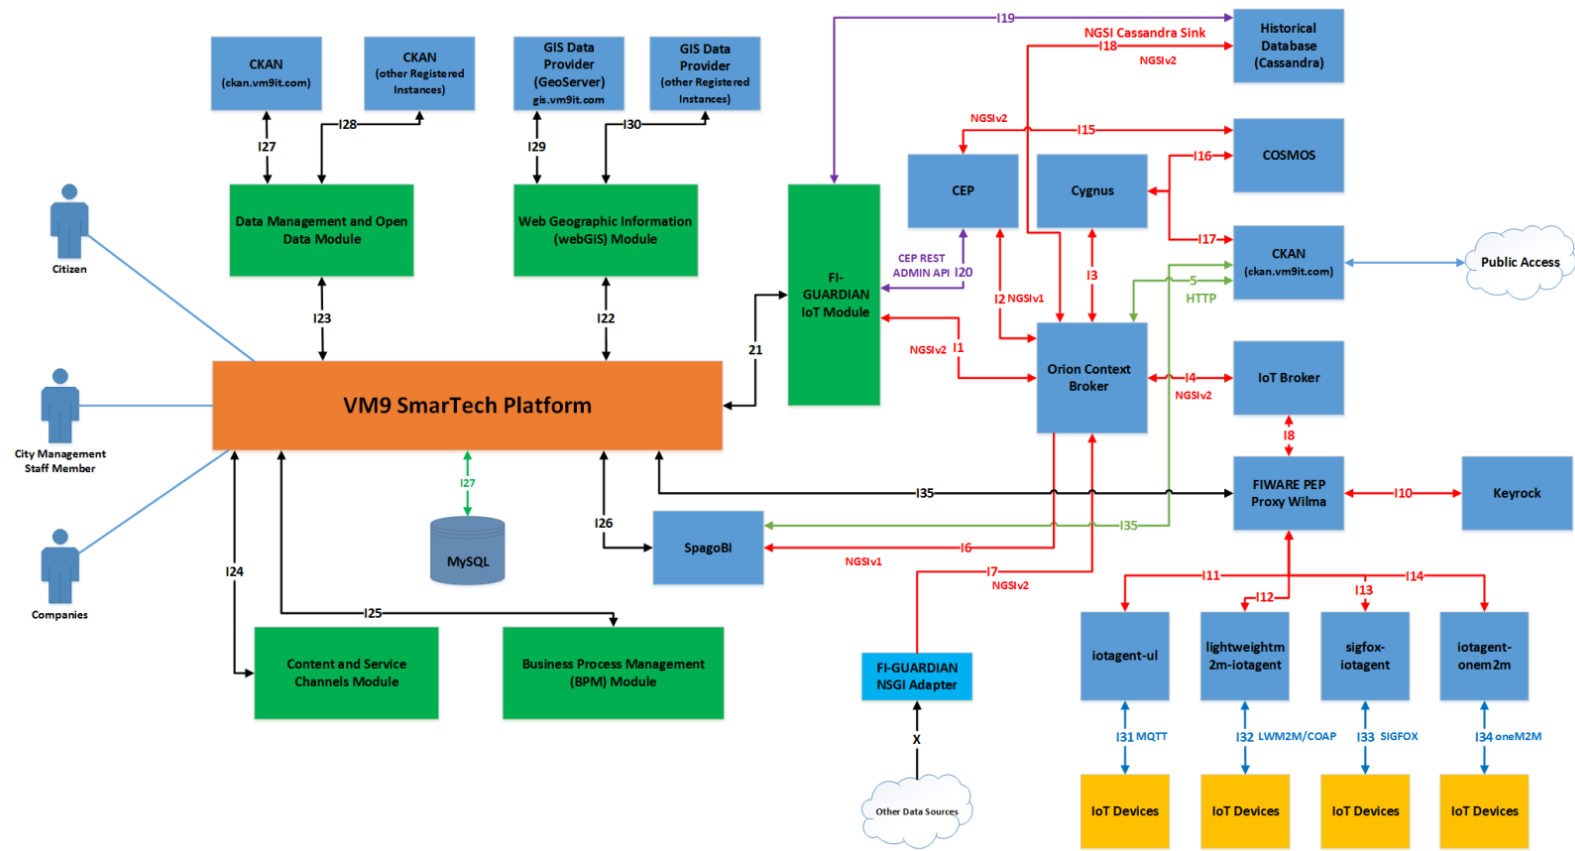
CKAN (ckan.vm9it.com)

CKAN (other Registered Instances)

GIS Data Provider (GeoServer) gis.vm9it.com

GIS Data Provider (other Registered Instances)

I27

I28

I29

I30

I19

NGSI Cassandra Sink

I18

NGSIv2

Historical Database (Cassandra)

NGSIv2

I15

COSMOS

I16

CEP

Cygnus

I17

CKAN (ckan.vm9it.com)

Public Access

Data Management and Open Data Module

Web Geographic Information (webGIS) Module

FI-GUARDIAN IoT Module

CEP REST ADMIN API I20

I2 NGSIv1

I3

5

HTTP

Citizen

I23

I22

21

NGSIv2 I1

Orion Context Broker

I4

NGSIv2

IoT Broker

City Management Staff Member

VM9 SmarTech Platform

I8

I27

I35

FIWARE PEP Proxy Wilma

I10

Keyrock

MySQL

I26

SpagoBI

I35

I6

NGSIv1

Companies

I24

I25

I7

NGSIv2

I11

I12

I13

I14

Content and Service Channels Module

Business Process Management (BPM) Module

FI-GUARDIAN NSGI Adapter

iotagent-ul

lightweightm 2m-iotagent

sigfox-iotagent

iotagent-onem2m

X

I31 MQTT

I32 LWM2M/COAP

I33 SIGFOX

I34 oneM2M

Other Data Sources

IoT Devices

IoT Devices

IoT Devices

IoT Devices